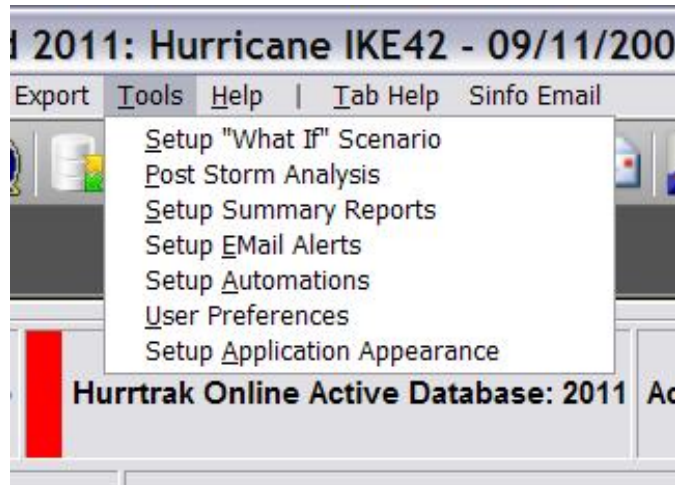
d 2011: Hurricane IKE42 - 09/11/200

Export Tools Help | Tab Help Sinfo Email

Setup "What If" Scenario
Post Storm Analysis
Setup Summary Reports
Setup EMail Alerts
Setup Automations
User Preferences
Setup Application Appearance

Hurrtrak Online Active Database: 2011 Ac